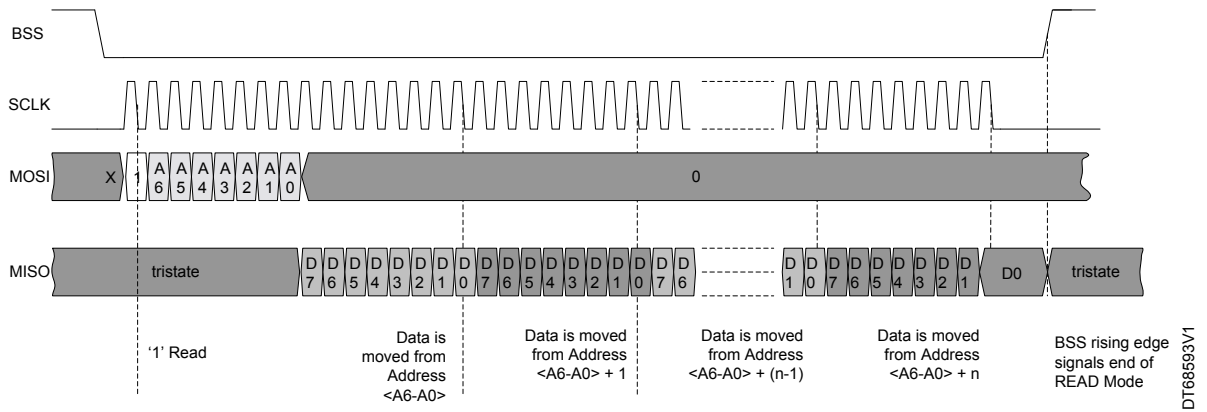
BSS

SCLK

MOSI X 1 A6 A5 A4 A3 A2 A1 A0 0

MISO tristate D7 D6 D5 D4 D3 D2 D1 D0 D7 D6 D5 D4 D3 D2 D1 D0 D7 D6 D1 D0 D7 D6 D5 D4 D3 D2 D1 D0 tristate

'1' Read

Data is moved from Address <A6-A0>

Data is moved from Address <A6-A0> + 1

Data is moved from Address <A6-A0> + (n-1)

Data is moved from Address <A6-A0> + n

BSS rising edge signals end of READ Mode

DT68593V1